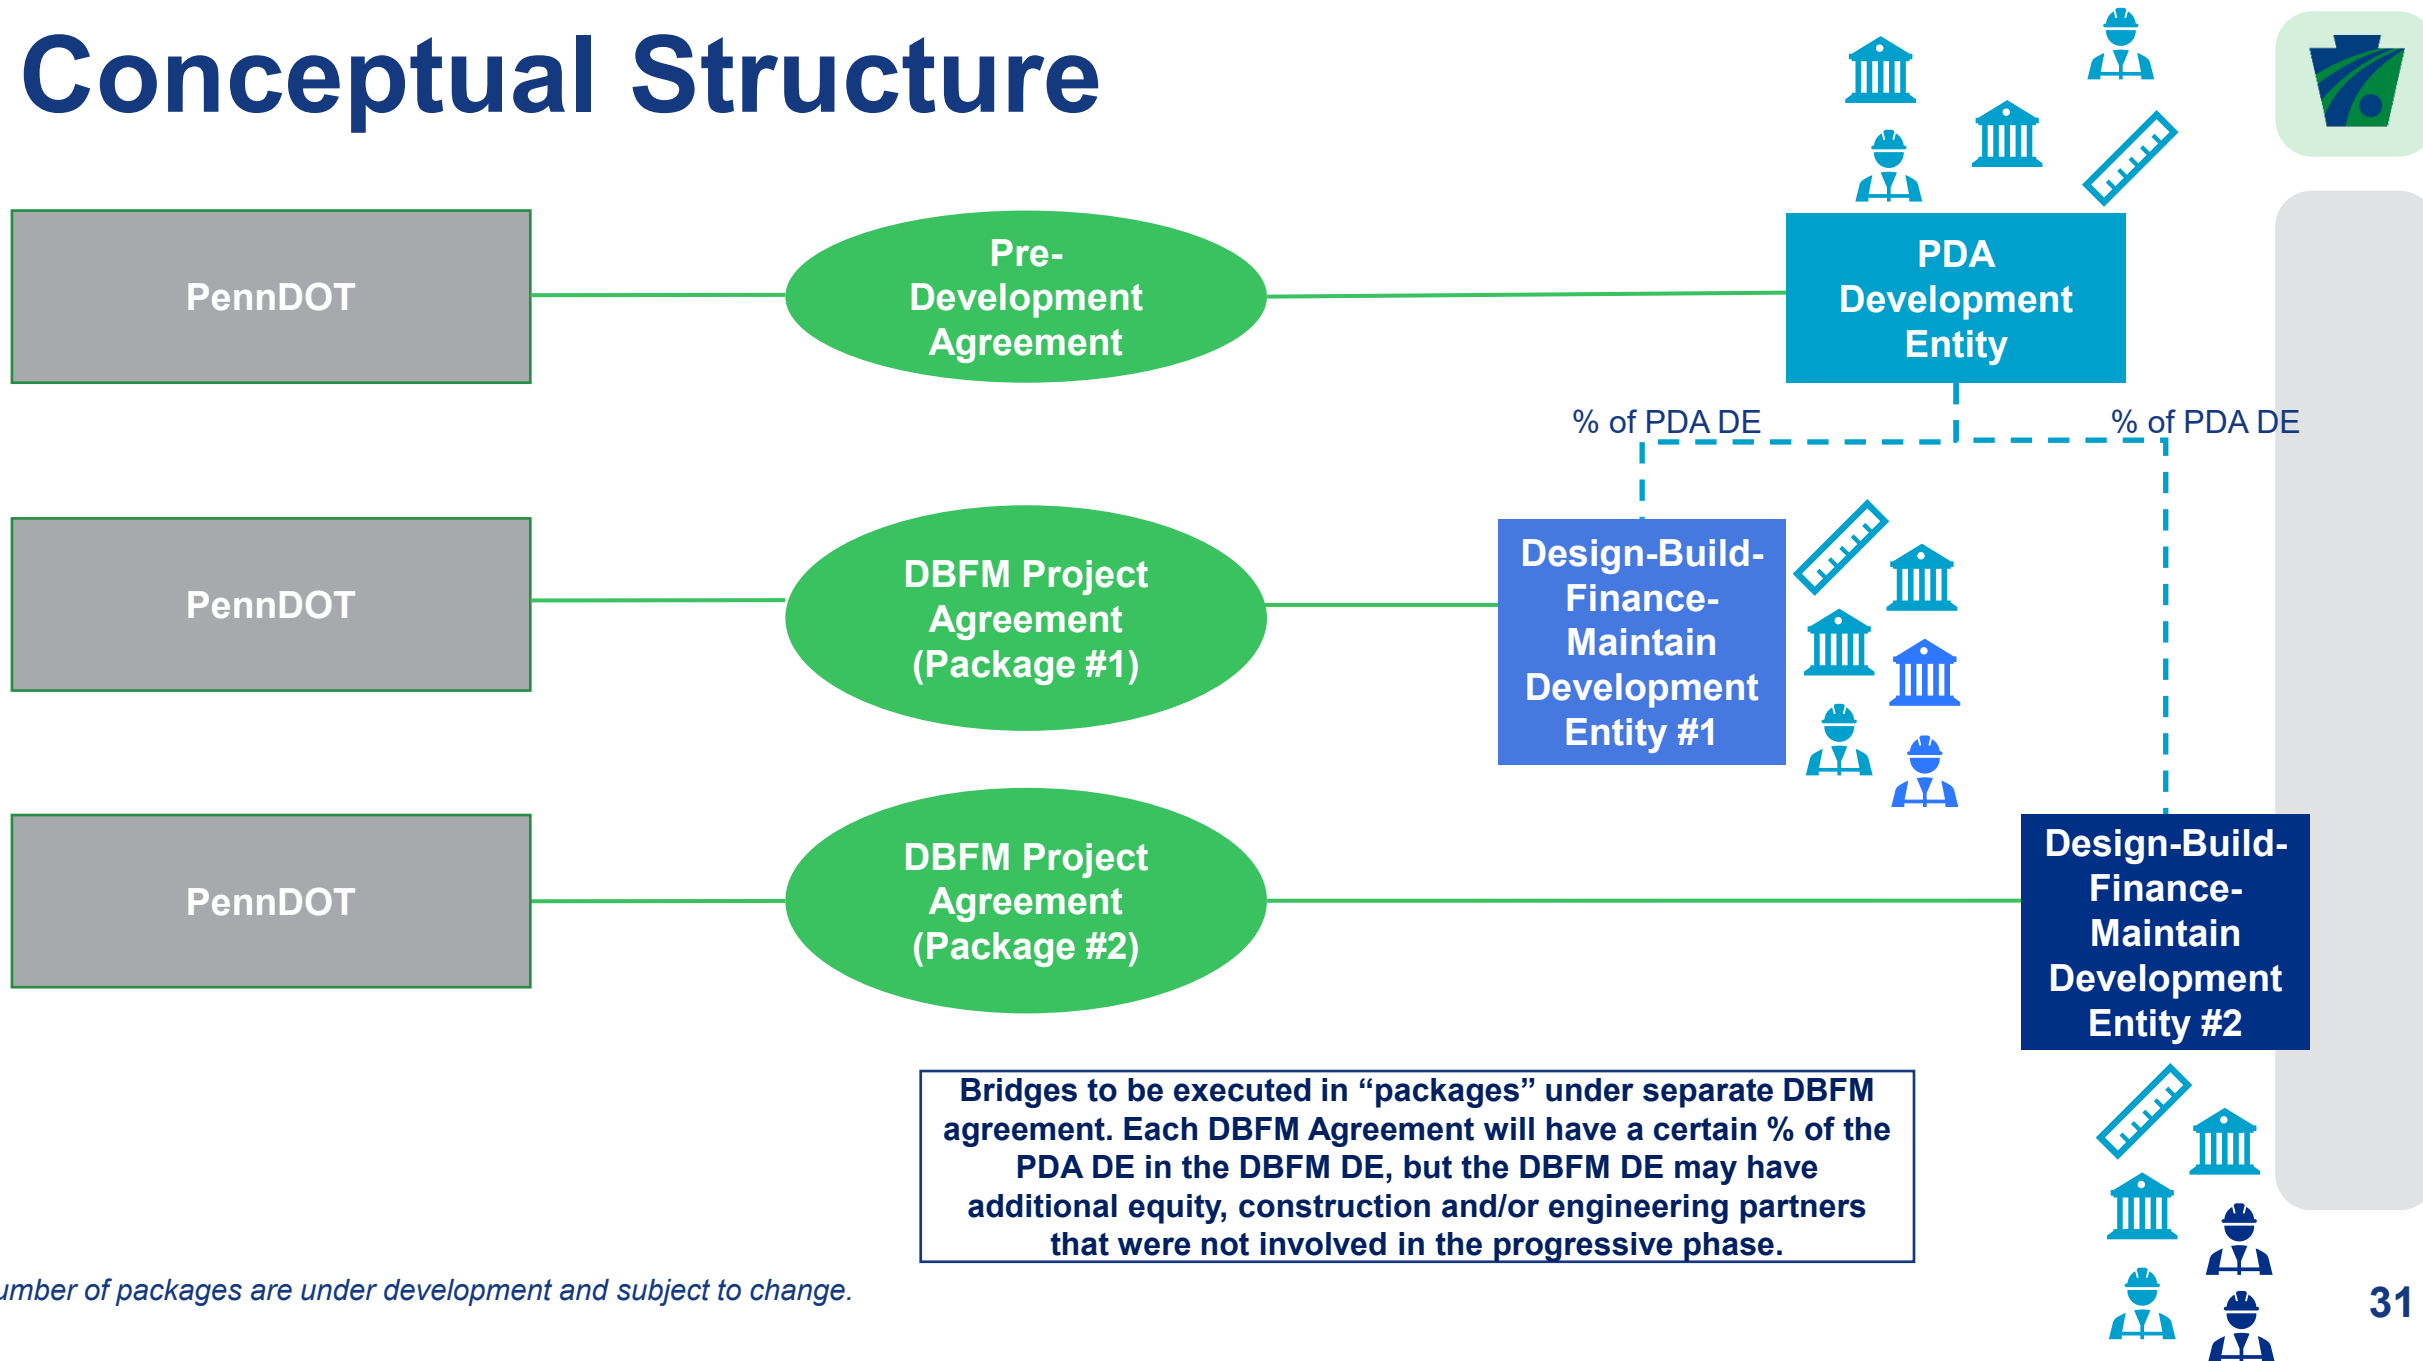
Conceptual Structure

PennDOT

Pre-Development Agreement

PDA Development Entity

% of PDA DE

% of PDA DE

PennDOT

DBFM Project Agreement (Package #1)

Design-Build-Finance-Maintain Development Entity #1

PennDOT

DBFM Project Agreement (Package #2)

Design-Build-Finance-Maintain Development Entity #2

Bridges to be executed in “packages” under separate DBFM agreement. Each DBFM Agreement will have a certain % of the PDA DE in the DBFM DE, but the DBFM DE may have additional equity, construction and/or engineering partners that were not involved in the progressive phase.

umber of packages are under development and subject to change.

31